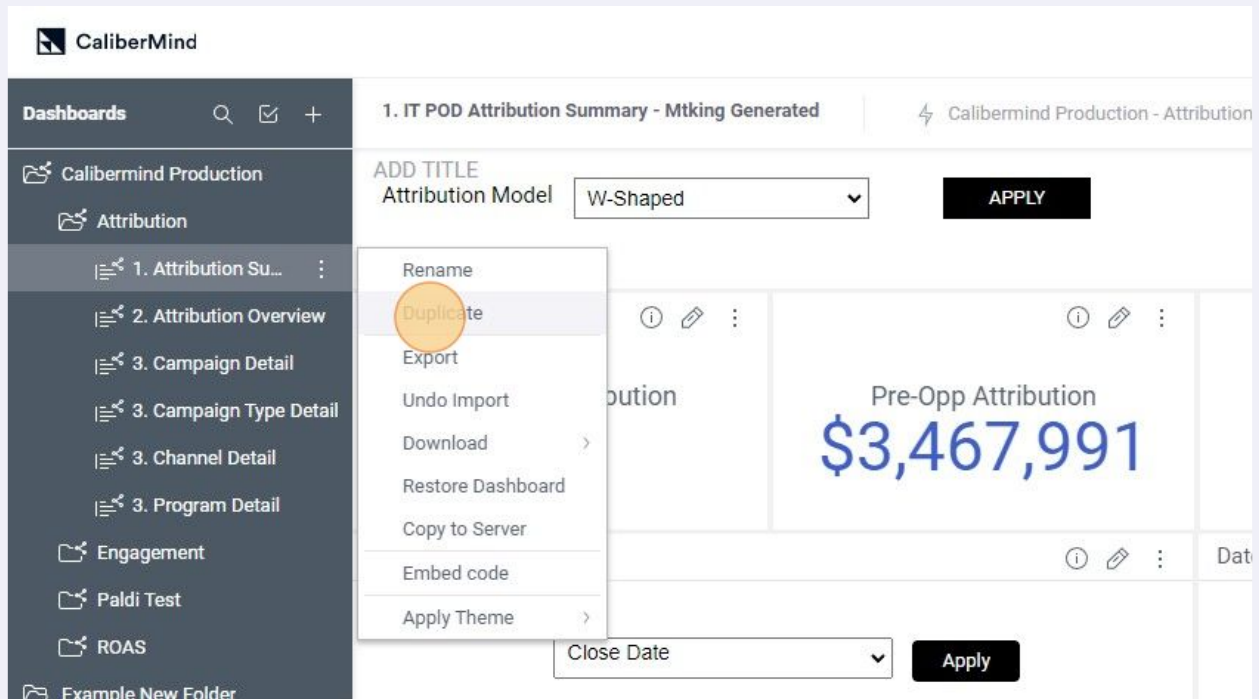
CaliberMind

Dashboards

Calibermind Production

Attribution

1. Attribution Su...

2. Attribution Overview

3. Campaign Detail

3. Campaign Type Detail

3. Channel Detail

3. Program Detail

Engagement

Paldi Test

ROAS

Example New Folder

1. IT POD Attribution Summary - Mtking Generated

Calibermind Production - Attribution

ADD TITLE

Attribution Model W-Shaped

APPLY

Rename

Duplicate

Export

Undo Import

Download

Restore Dashboard

Copy to Server

Embed code

Apply Theme

bution

Pre-Opp Attribution

$3,467,991

Dat

Close Date

Apply